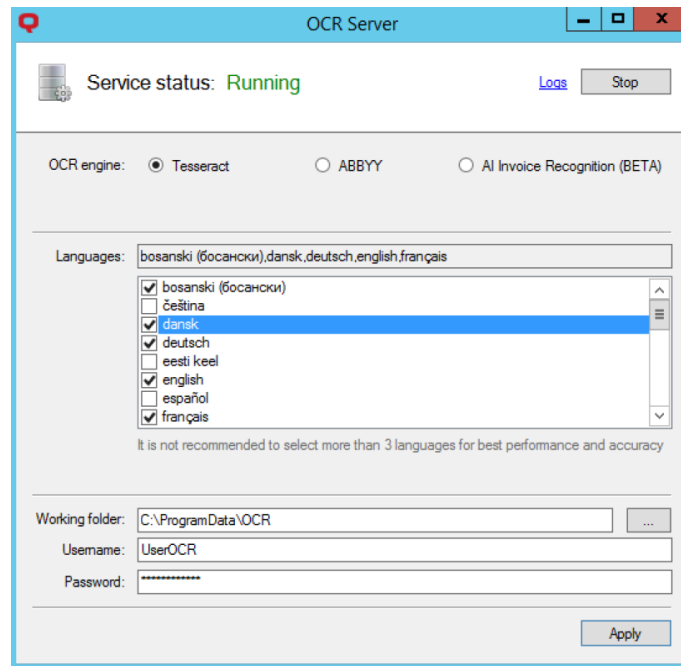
OCR Server

Service status: Running

Logs

Stop

OCR engine: Tesseract ABBYY AI Invoice Recognition (BETA)

Languages: bosanski (босански),dansk,deutsch,english,français

bosanski (босански)
čeština
dansk
deutsch
eesti keel
english
español
français

It is not recommended to select more than 3 languages for best performance and accuracy

Working folder: C:\ProgramData\OCR
...

Username: UserOCR

Password: ••••••••••••

Apply